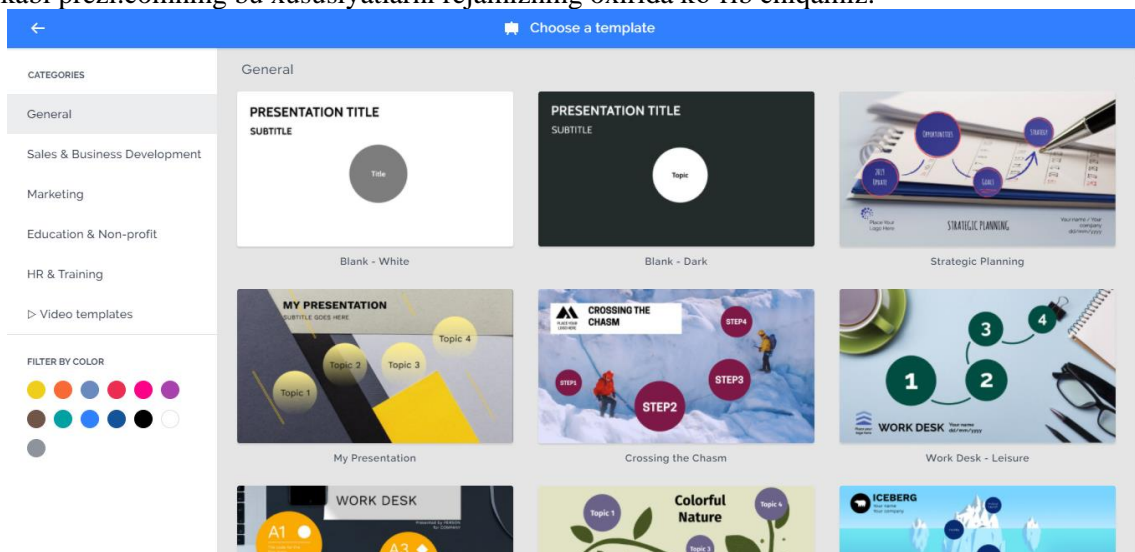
kabi prezi.comning bu xususiyatlarni rejamizning oxirida ko'rib chiqamiz.

Choose a template

CATEGORIES

General

Sales & Business Development

Marketing

Education & Non-profit

HR & Training

▷ Video templates

FILTER BY COLOR

General

PRESENTATION TITLE
SUBTITLE
Title

Blank - White

PRESENTATION TITLE
SUBTITLE
Topic

Blank - Dark

OPPORTUNITIES
STRATEGY
2021 UPDATE
GOALS
Place Your Logo Here
STRATEGIC PLANNING
Your name / Your company
dd/mm/yyyy

Strategic Planning

MY PRESENTATION
SUBTITLE GOES HERE
Topic 4
Topic 2
Topic 3
Topic 1

My Presentation

CROSSING THE CHASM
PLACE YOUR LOGO HERE
STEP4
STEP1
STEP3
STEP2

Crossing the Chasm

3
4
1
2
WORK DESK
Your name
dd/mm/yyyy

Work Desk - Leisure

WORK DESK
A1
A3

Colorful Nature
Topic 1
Topic 4
Topic 3

ICEBERG
Your name
Your company